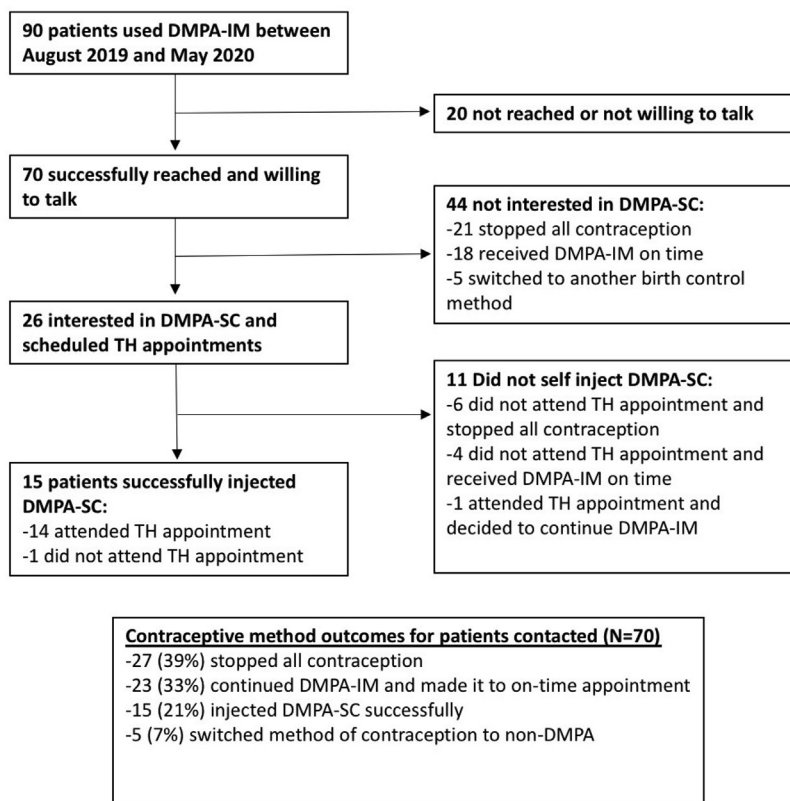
90 patients used DMPA-IM between August 2019 and May 2020

20 not reached or not willing to talk

70 successfully reached and willing to talk

44 not interested in DMPA-SC:
-21 stopped all contraception
-18 received DMPA-IM on time
-5 switched to another birth control method

26 interested in DMPA-SC and scheduled TH appointments

11 Did not self inject DMPA-SC:
-6 did not attend TH appointment and stopped all contraception
-4 did not attend TH appointment and received DMPA-IM on time
-1 attended TH appointment and decided to continue DMPA-IM

15 patients successfully injected DMPA-SC:
-14 attended TH appointment
-1 did not attend TH appointment

Contraceptive method outcomes for patients contacted (N=70)
-27 (39%) stopped all contraception
-23 (33%) continued DMPA-IM and made it to on-time appointment
-15 (21%) injected DMPA-SC successfully
-5 (7%) switched method of contraception to non-DMPA